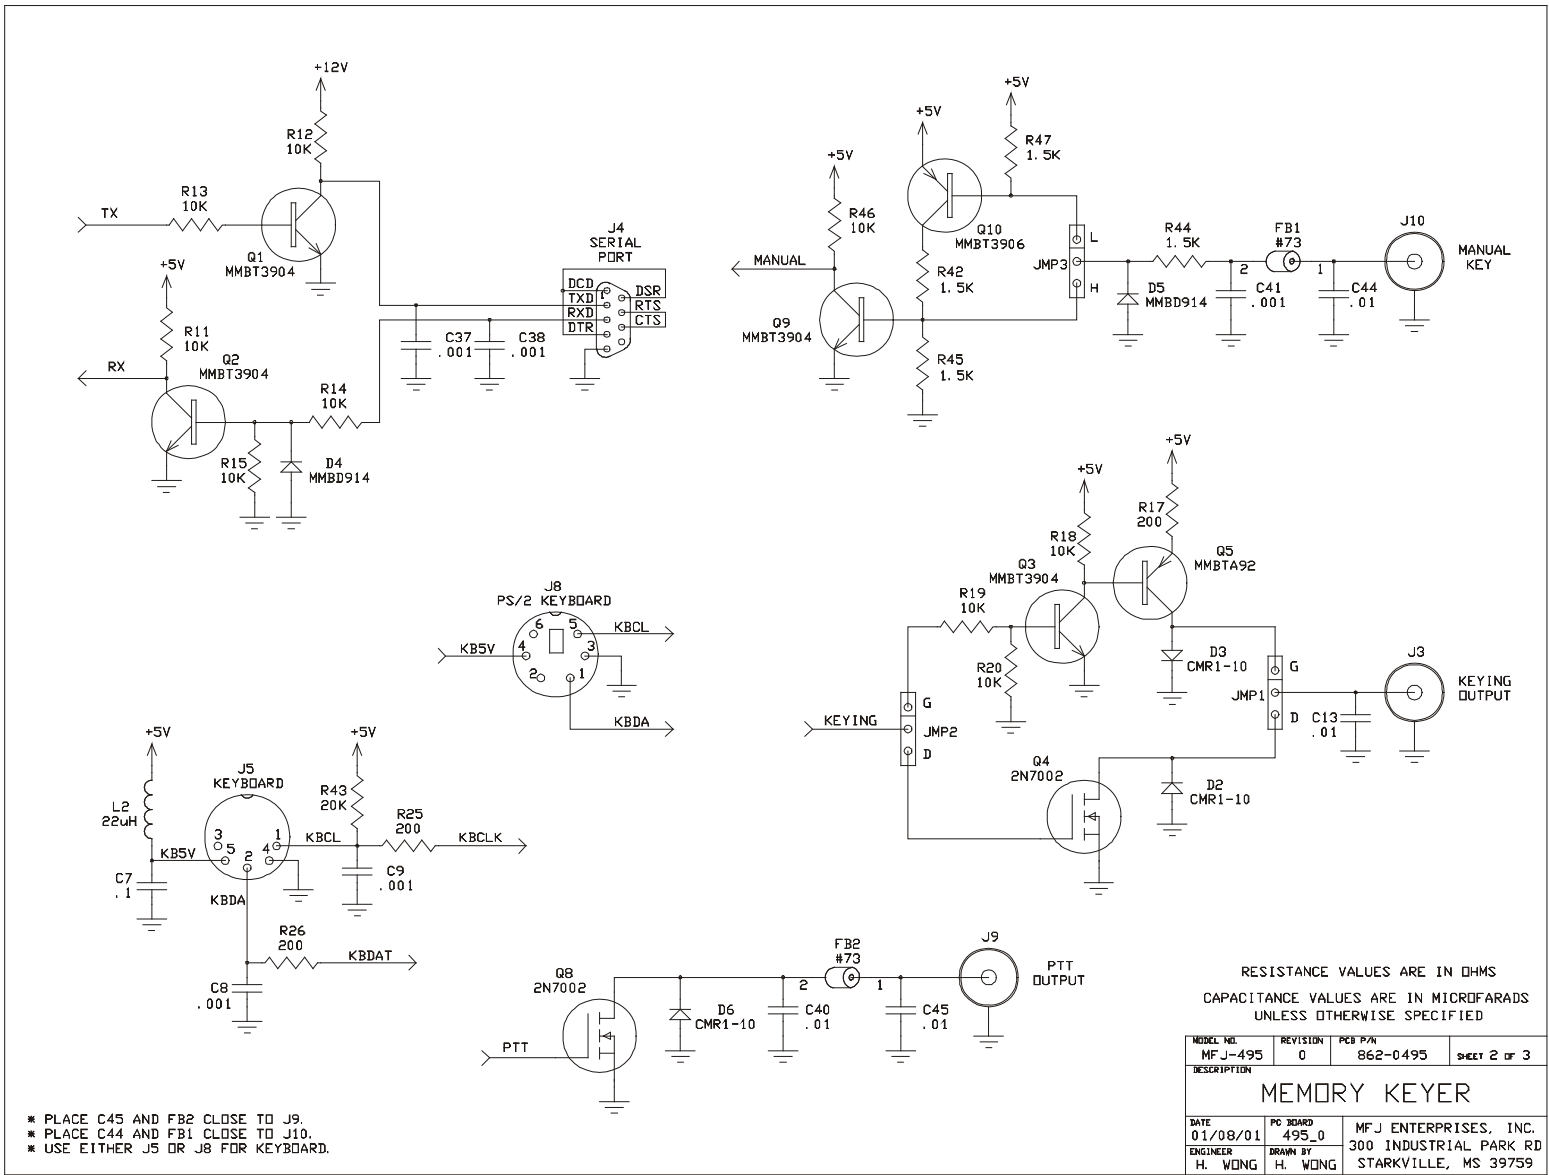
+12V
R12
10K
R13
10K
TX
Q1
MMBT3904
+5V
R11
10K
RX
Q2
MMBT3904
R14
10K
R15
10K
D4
MMBD914
C37
.001
C38
.001
J4
SERIAL
PORT
DCD
TXD
RXD
DTR
DSR
RTS
CTS

+5V
R47
1.5K
+5V
+5V
R46
10K
Q10
MMBT3906
MANUAL
Q9
MMBT3904
R42
1.5K
R45
1.5K
JMP3
L
H
R44
1.5K
D5
MMBD914
FB1
#73
2
1
C41
.001
C44
.01
J10
MANUAL
KEY

J8
PS/2 KEYBOARD
6
5
4
3
2
1
KB5V
KBCL
KBDA

+5V
R17
200
+5V
R18
10K
Q5
MMBTA92
Q3
MMBT3904
R19
10K
R20
10K
D3
CMR1-10
G
JMP1
D
J3
KEYING
OUTPUT
C13
.01
KEYING
G
JMP2
D
Q4
2N7002
D2
CMR1-10

+5V
L2
22uH
J5
KEYBOARD
3
5
2
4
1
KB5V
C7
.1
KBDA
+5V
R43
20K
KBCL
R25
200
KBCLK
C9
.001
R26
200
KBDAT
C8
.001

Q8
2N7002
PTT
D6
CMR1-10
C40
.01
FB2
#73
2
1
C45
.01
J9
PTT
OUTPUT

RESISTANCE VALUES ARE IN OHMS
CAPACITANCE VALUES ARE IN MICROFARADS
UNLESS OTHERWISE SPECIFIED

| MODEL NO. MFJ-495 | REVISION 0 | PCB P/N 862-0495 | SHEET 2 OF 3 |
|---|---|---|---|
| DESCRIPTION MEMORY KEYER | | | |
| DATE 01/08/01 | PC BOARD 495_0 | MFJ ENTERPRISES, INC. 300 INDUSTRIAL PARK RD | |
| ENGINEER H. WONG | DRAWN BY H. WONG | STARKVILLE, MS 39759 | |

* PLACE C45 AND FB2 CLOSE TO J9.
* PLACE C44 AND FB1 CLOSE TO J10.
* USE EITHER J5 OR J8 FOR KEYBOARD.